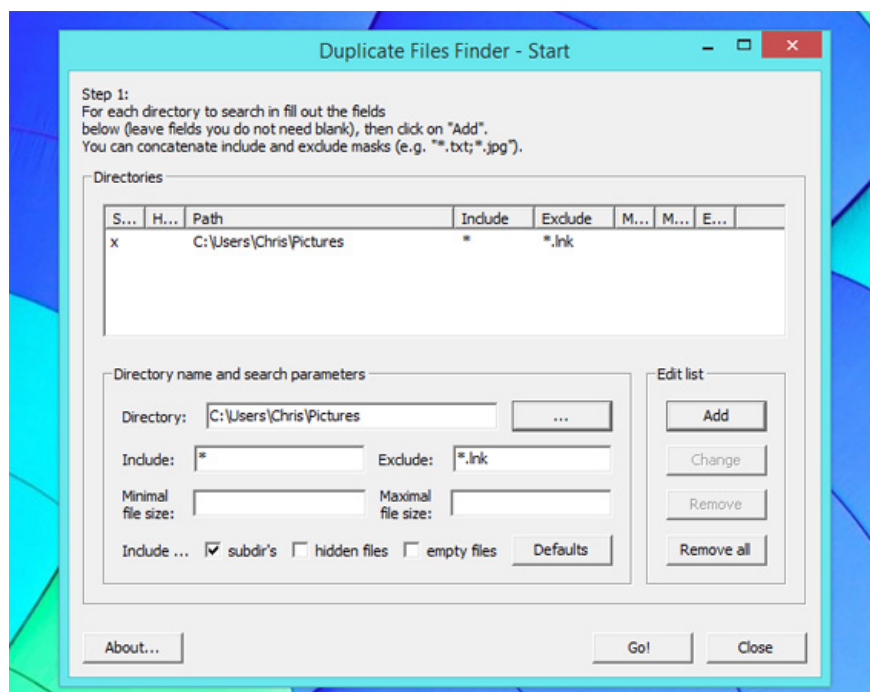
Duplicate Files Finder - Start

Step 1:
For each directory to search in fill out the fields below (leave fields you do not need blank), then click on "Add".
You can concatenate include and exclude masks (e.g. "*.txt;*.jpg").

Directories

| S... | H... | Path | Include | Exclude | M... | M... | E... |
|---|---|---|---|---|---|---|---|
| x | | C:\Users\Chris\Pictures | * | *.lnk | | | |

Directory name and search parameters

Directory: C:\Users\Chris\Pictures ...

Include: * Exclude: *.lnk

Minimal file size: Maximal file size:

Include ... subdir's hidden files empty files Defaults

Edit list

Add

Change

Remove

Remove all

About...

Go!

Close